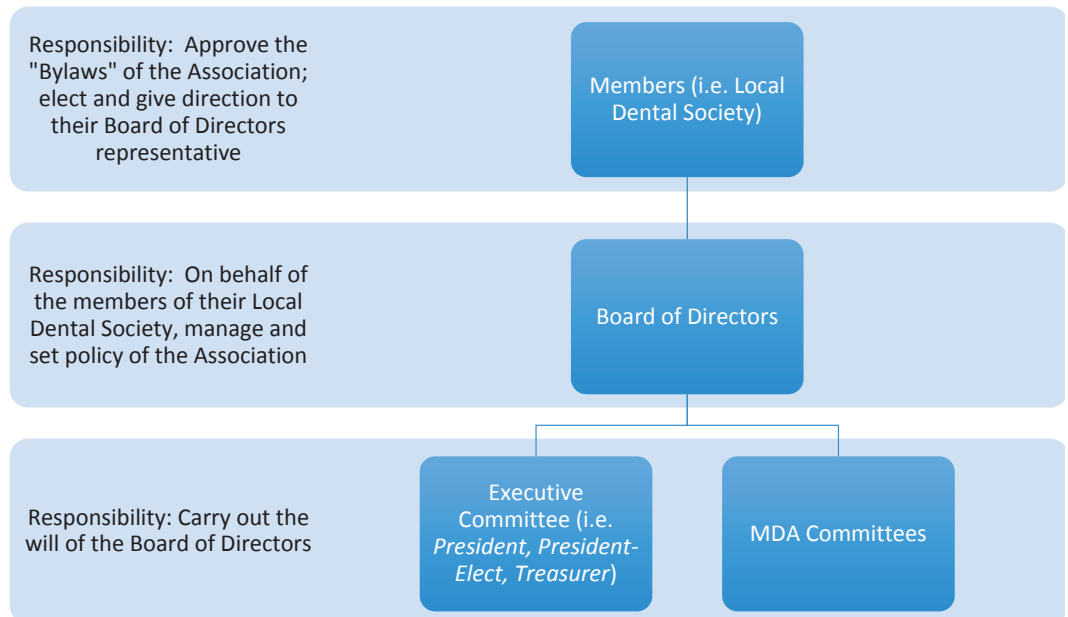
Responsibility: Approve the "Bylaws" of the Association; elect and give direction to their Board of Directors representative

Members (i.e. Local Dental Society)

Responsibility: On behalf of the members of their Local Dental Society, manage and set policy of the Association

Board of Directors

Responsibility: Carry out the will of the Board of Directors

Executive Committee (i.e. President, President-Elect, Treasurer)

MDA Committees